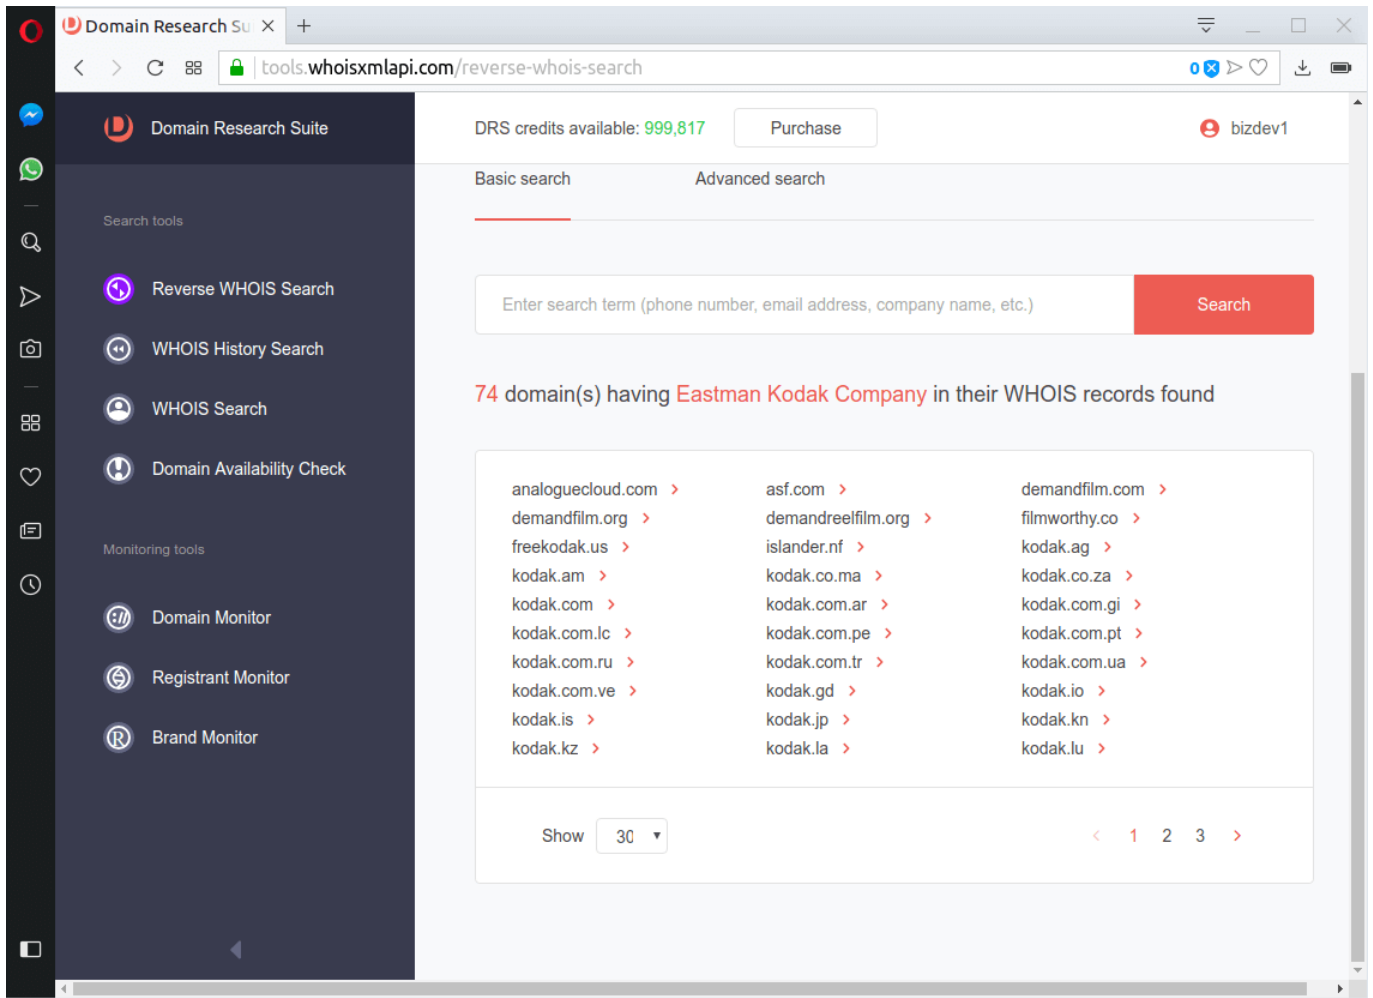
Domain Research Su

tools.whoisxmlapi.com/reverse-whois-search

0

Domain Research Suite

Search tools

Reverse WHOIS Search

WHOIS History Search

WHOIS Search

Domain Availability Check

Monitoring tools

Domain Monitor

Registrant Monitor

Brand Monitor

DRS credits available: 999,817

Purchase

bizdev1

Basic search

Advanced search

Enter search term (phone number, email address, company name, etc.)

Search

74 domain(s) having Eastman Kodak Company in their WHOIS records found

analoguecloud.com ›
demandfilm.org ›
freekodak.us ›
kodak.am ›
kodak.com ›
kodak.com.lc ›
kodak.com.ru ›
kodak.com.ve ›
kodak.is ›
kodak.kz ›

asf.com ›
demandreelfilm.org ›
islander.nf ›
kodak.co.ma ›
kodak.com.ar ›
kodak.com.pe ›
kodak.com.tr ›
kodak.gd ›
kodak.jp ›
kodak.la ›

demandfilm.com ›
filmworthy.co ›
kodak.ag ›
kodak.co.za ›
kodak.com.gi ›
kodak.com.pt ›
kodak.com.ua ›
kodak.io ›
kodak.kn ›
kodak.lu ›

Show 30

‹ 1 2 3 ›